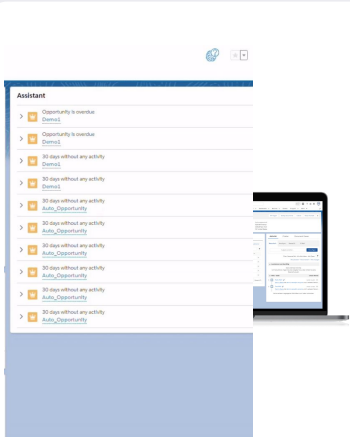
Assistant

Opportunity is overdue
Demo1

Opportunity is overdue
Demo1

30 days without any activity
Demo1

30 days without any activity
Demo1

30 days without any activity
Auto_Opportunity

30 days without any activity
Auto_Opportunity

30 days without any activity
Auto_Opportunity

30 days without any activity
Auto_Opportunity

30 days without any activity
Auto_Opportunity

30 days without any activity
Auto_Opportunity